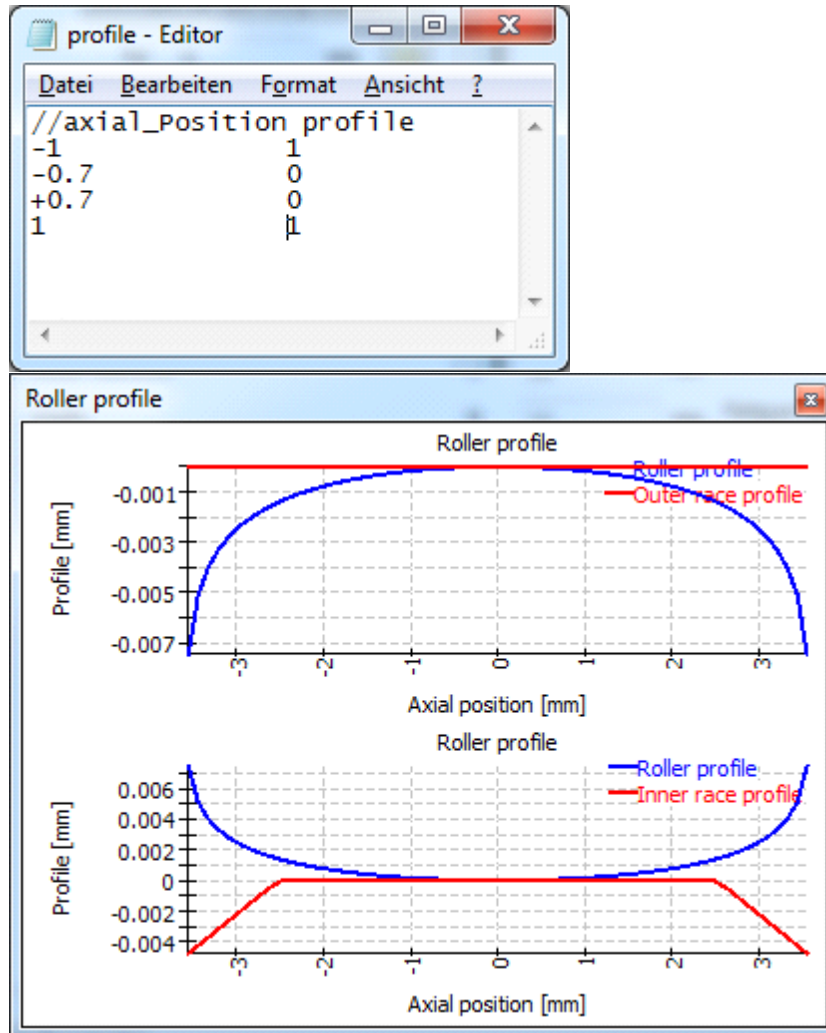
profile - Editor

Datei Bearbeiten Format Ansicht ?

//axial_Position profile
-1 1
-0.7 0
+0.7 0
1 1

Roller profile

Roller profile

Roller profile
Outer race profile

Profile [mm]

-0.001
-0.003
-0.005
-0.007

-3 -2 -1 0 1 2 3

Axial position [mm]

Roller profile

Roller profile
Inner race profile

Profile [mm]

0.006
0.004
0.002
0
-0.002
-0.004

-3 -2 -1 0 1 2 3

Axial position [mm]